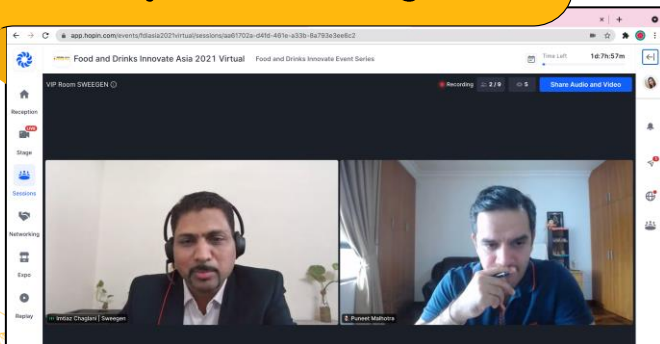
app.hopin.com/events/fdiasia2021virtual/sessions/aa61702a-d41d-461e-a33b-8a793e3ee6c2

Food and Drinks Innovate Asia 2021 Virtual Food and Drinks Innovate Event Series

Time Left 1d:7h:57m

VIP Room SWEEGEN

Recording 2/9 5

Share Audio and Video

Reception

LIVE

Stage

Sessions

Networking

Expo

Replay

Imtiaz Chaglani | Sweegen

Puneet Malhotra